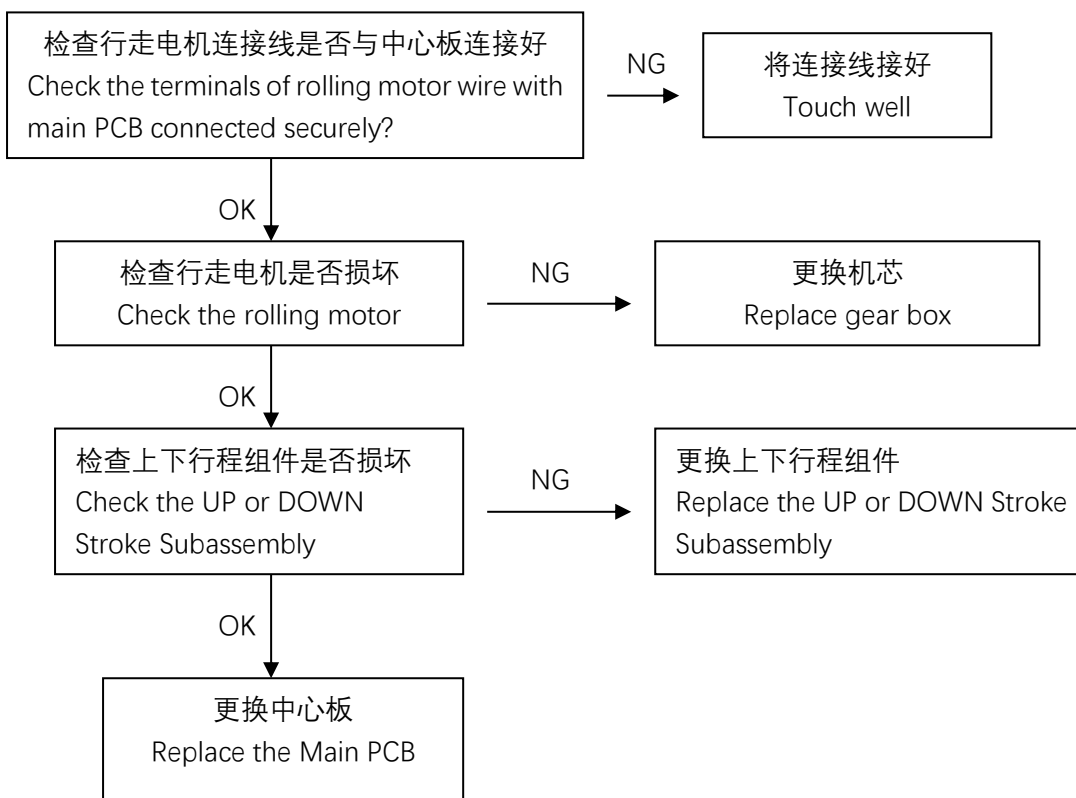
检查行走电机连接线是否与中心板连接好
Check the terminals of rolling motor wire with main PCB connected securely?

NG

将连接线接好
Touch well

OK

检查行走电机是否损坏
Check the rolling motor

NG

更换机芯
Replace gear box

OK

检查上下行程组件是否损坏
Check the UP or DOWN Stroke Subassembly

NG

更换上下行程组件
Replace the UP or DOWN Stroke Subassembly

OK

更换中心板
Replace the Main PCB